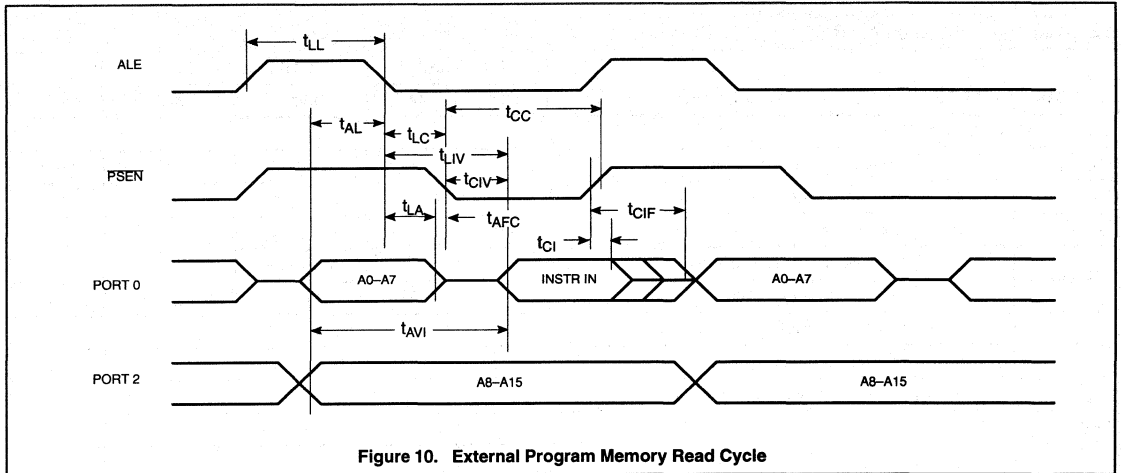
$t_{LL}$

ALE

$t_{AL}$

$t_{LC}$

$t_{CC}$

$t_{LIV}$

$\overline{PSEN}$

$t_{CIV}$

$t_{LA}$

$t_{AFC}$

$t_{CIF}$

$t_{CI}$

PORT 0

A0–A7

INSTR IN

A0–A7

$t_{AVI}$

PORT 2

A8–A15

A8–A15

Figure 10. External Program Memory Read Cycle